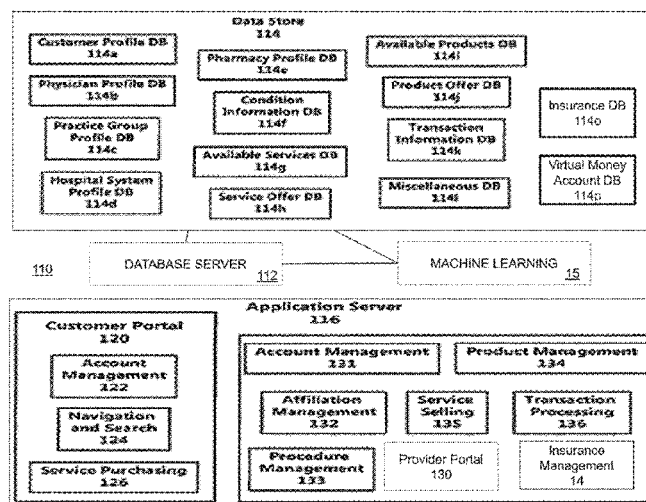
Data Store
114

Customer Profile DB
114a

Physician Profile DB
114b

Practice Group Profile DB
114c

Hospital System Profile DB
114d

Pharmacy Profile DB
114e

Condition Information DB
114f

Available Services DB
114g

Service Offer DB
114h

Available Products DB
114i

Product Offer DB
114j

Transaction Information DB
114k

Miscellaneous DB
114l

Insurance DB
114o

Virtual Money Account DB
114p

110

DATABASE SERVER 112

MACHINE LEARNING 15

Customer Portal
120

Account Management
122

Navigation and Search
124

Service Purchasing
126

Application Server
116

Account Management
131

Product Management
134

Affiliation Management
132

Service Selling
135

Transaction Processing
136

Procedure Management
133

Provider Portal
130

Insurance Management
14